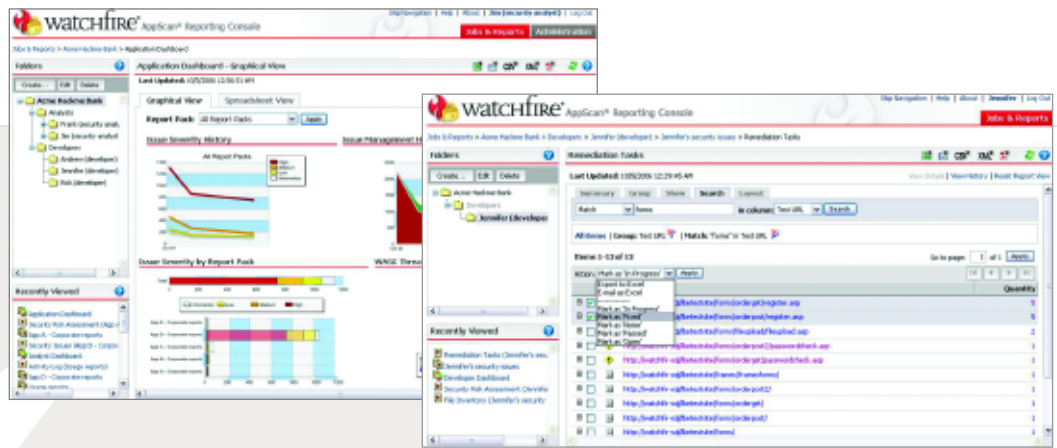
watchfire AppScan® Reporting Console

Skip Navigation | Help | About | Jim (security analyst) | Log Out

Jobs & Reports | Administration

Jobs & Reports > Acme Hackme Bank > Application Dashboard

Folders

Create... | Edit | Delete

Acme Hackme Bank
Analysts
Frank (security anal
Jim (security analyst
Developers
Andrew (developer)
Jennifer (developer)
Rob (developer)

Recently Viewed

Application Dashboard
Security Risk Assessment (Algo
Security Issues (Apps) - Corpor
Analyst Dashboard
Activity Log (Image reports)
App D - Corporate reports

Application Dashboard - Graphical View

Last Updated: 10/5/2006 12:56:51 PM

Graphical View | Spreadsheet View

Report Pack: All Report Packs | Apply

Issue Severity History

All Report Packs

High
Medium
Low
Information

Issue Management H

Issue Severity by Report Pack

WASC Threa

watchfire AppScan® Reporting Console

Skip Navigation | Help | About | Jennifer | Log Out

Jobs & Reports

Jobs & Reports > Acme Hackme Bank > Developers > Jennifer (developer) > Jennifer's security issues > Remediation Tasks

Folders

Create... | Edit | Delete

Acme Hackme Bank
Developers
Jennifer (develope

Recently Viewed

Remediation Tasks (Jennifer's sec
Jennifer's security issues
Developer Dashboard
Security Risk Assessment (Jennife
File Inventory (Jennifer's security

Remediation Tasks

Last Updated: 10/5/2006 12:29:45 AM

View Details | View History | Reset Report View

Summary | Group | Show | Search | Layout

Match | forms | in column: Test URL | Search

All Items | Group: Test URL | Match: "forms" in Test URL

Items 1-13 of 13

Go to page: 1 of 1 | Apply

Action: Mark as 'In Progress' | Apply

Export to Excel
E-mail as Excel
Mark as 'In Progress'
Mark as 'Fixed'
Mark as 'Noise'
Mark as 'Passed'
Mark as 'Open'

Quantity

/forms/orderpost/register.asp
/forms/orderpost/register.asp
/forms/fileupload/fileupload.asp
/forms/orderpost/passwordcheck.asp
http://watchfire-sql/bettersite/forms/orderget/passwordcheck.asp
http://watchfire-sql/bettersite/forms/frames/frameshome/
http://watchfire-sql/bettersite/forms/orderpost2/
http://watchfire-sql/bettersite/forms/orderget/
http://watchfire-sql/bettersite/forms/orderpost/
http://watchfire-sql/bettersite/forms/